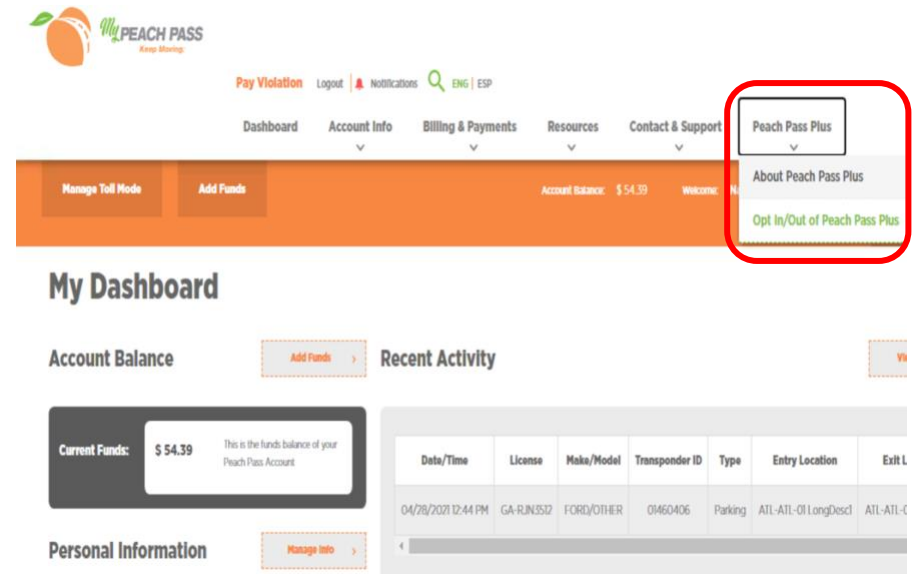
My PEACH PASS
Keep Moving.

Pay Violation Logout Notifications ENG | ESP

Dashboard Account Info Billing & Payments Resources Contact & Support Peach Pass Plus

About Peach Pass Plus
Opt In/Out of Peach Pass Plus

Manage Toll Mode Add Funds Account Balance: $ 54.39 Welcome: N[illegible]

My Dashboard

Account Balance Add Funds

Recent Activity Vi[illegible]

Current Funds: $ 54.39 This is the funds balance of your Peach Pass Account

| Date/Time | License | Make/Model | Transponder ID | Type | Entry Location | Exit L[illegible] |
|---|---|---|---|---|---|---|
| 04/28/2021 12:44 PM | GA-RJN3512 | FORD/OTHER | 01460406 | Parking | ATL-ATL-01 LongDesc1 | ATL-ATL-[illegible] |

Personal Information Manage Info